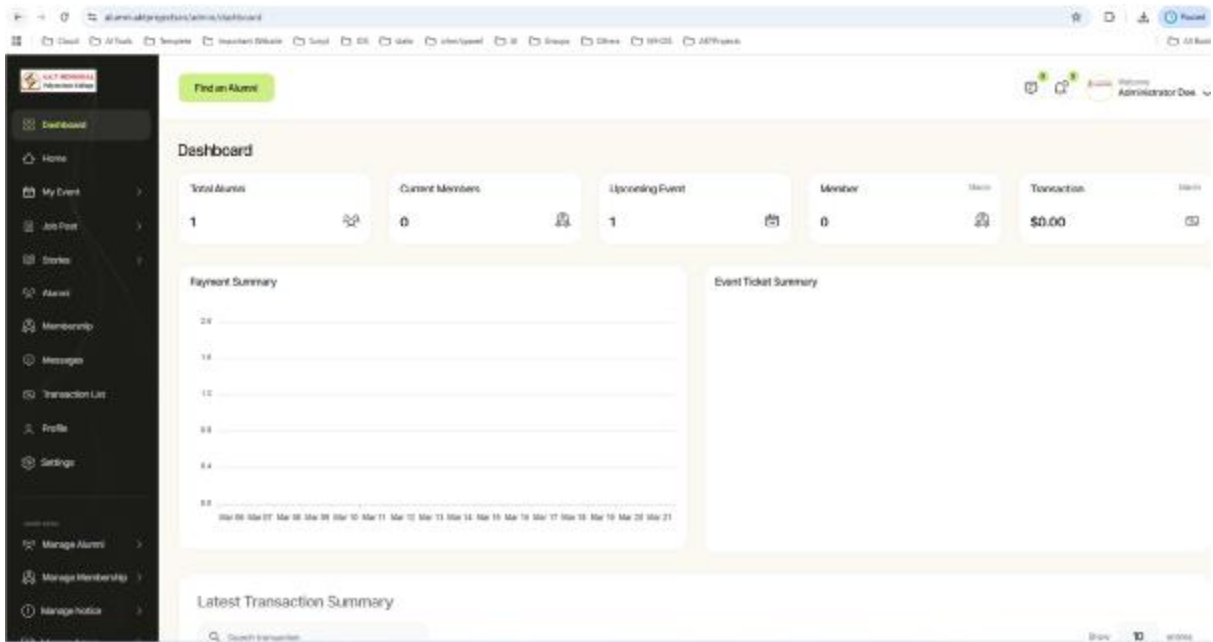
alumni.aktprojects/admin/dashboard

Paused

All Bookmarks

Find an Alumni

Welcome
Administrator Dee

Dashboard

Home

My Event

Job Post

Stories

Alumni

Membership

Messages

Transaction List

Profile

Settings

Manage Alumni

Manage Membership

Manage Notice

Dashboard

| Total Alumni | Current Members | Upcoming Event | Member | Transaction |
|---|---|---|---|---|
| 1 | 0 | 1 | 0 | $0.00 |

Payment Summary

2.0
1.6
1.2
0.8
0.4
0.0

Mar 06 Mar 07 Mar 08 Mar 09 Mar 10 Mar 11 Mar 12 Mar 13 Mar 14 Mar 15 Mar 16 Mar 17 Mar 18 Mar 19 Mar 20 Mar 21

Event Ticket Summary

Latest Transaction Summary

Search transaction

Show 10 entries